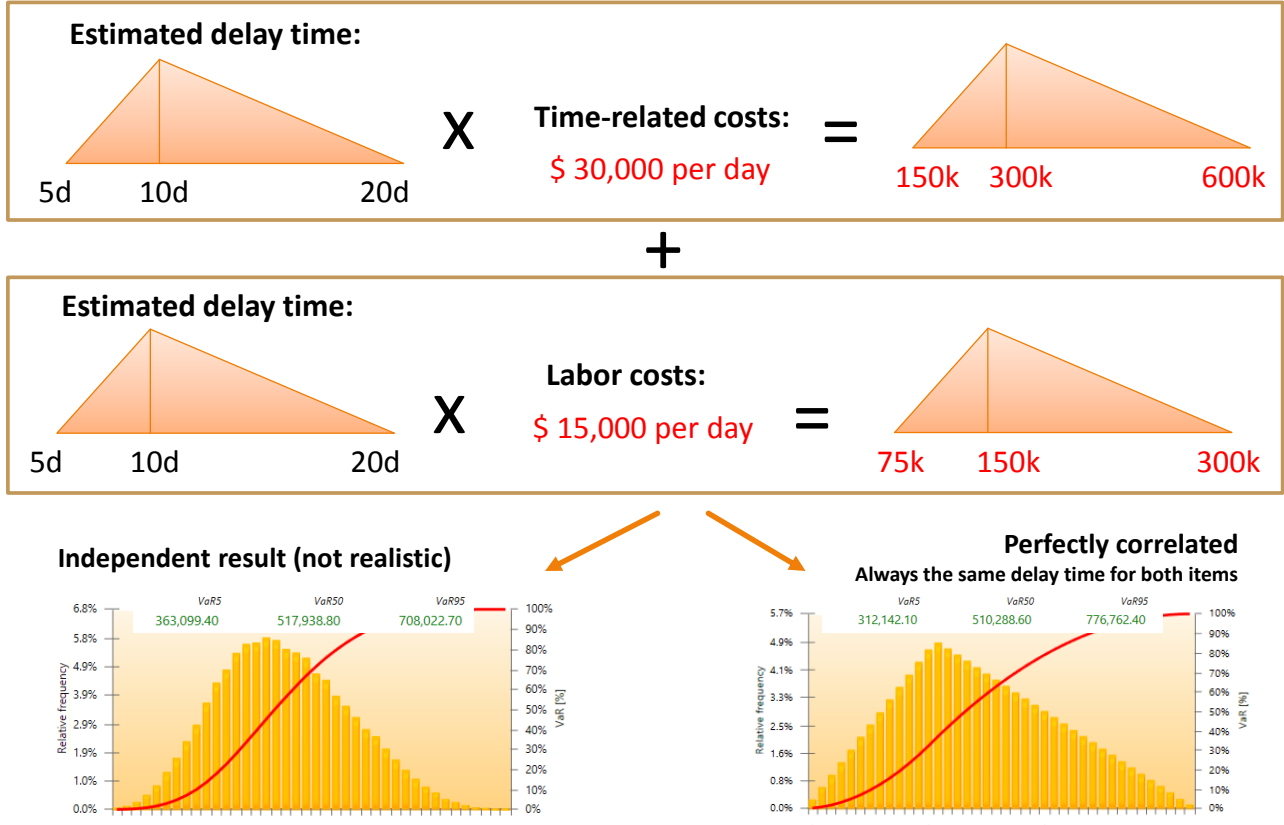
Estimated delay time:

5d 10d 20d

X

Time-related costs:

$ 30,000 per day

=

150k 300k 600k

+

Estimated delay time:

5d 10d 20d

X

Labor costs:

$ 15,000 per day

=

75k 150k 300k

Independent result (not realistic)

VaR5 363,099.40 VaR50 517,938.80 VaR95 708,022.70

6.8% 5.8% 4.9% 3.9% 2.9% 1.9% 1.0% 0.0%

Relative frequency

100% 90% 80% 70% 60% 50% 40% 30% 20% 10% 0%

VaR [%]

Perfectly correlated

Always the same delay time for both items

VaR5 312,142.10 VaR50 510,288.60 VaR95 776,762.40

5.7% 4.9% 4.1% 3.3% 2.5% 1.6% 0.8% 0.0%

Relative frequency

100% 90% 80% 70% 60% 50% 40% 30% 20% 10% 0%

VaR [%]